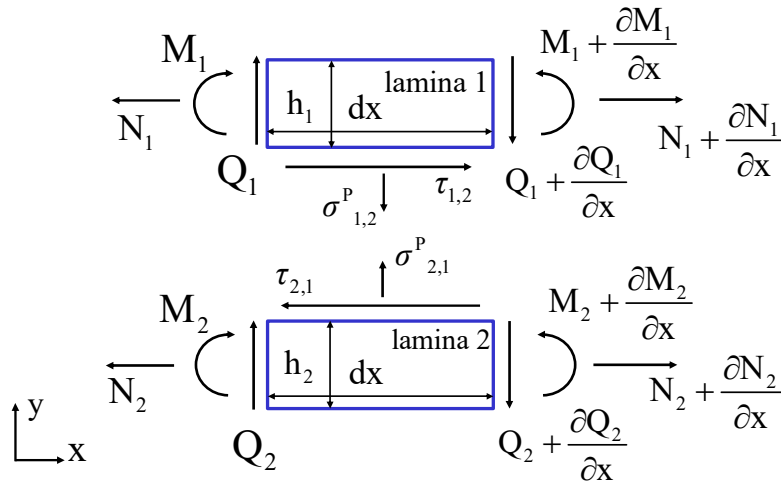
$M_1$

$M_1 + \frac{\partial M_1}{\partial x}$

lamina 1

$h_1$ dx

$N_1$

$N_1 + \frac{\partial N_1}{\partial x}$

$Q_1$

$Q_1 + \frac{\partial Q_1}{\partial x}$

$\sigma^{P}_{1,2}$ $\tau_{1,2}$

$\tau_{2,1}$ $\sigma^{P}_{2,1}$

$M_2$

$M_2 + \frac{\partial M_2}{\partial x}$

lamina 2

$h_2$ dx

$N_2$

$N_2 + \frac{\partial N_2}{\partial x}$

y

x

$Q_2$

$Q_2 + \frac{\partial Q_2}{\partial x}$